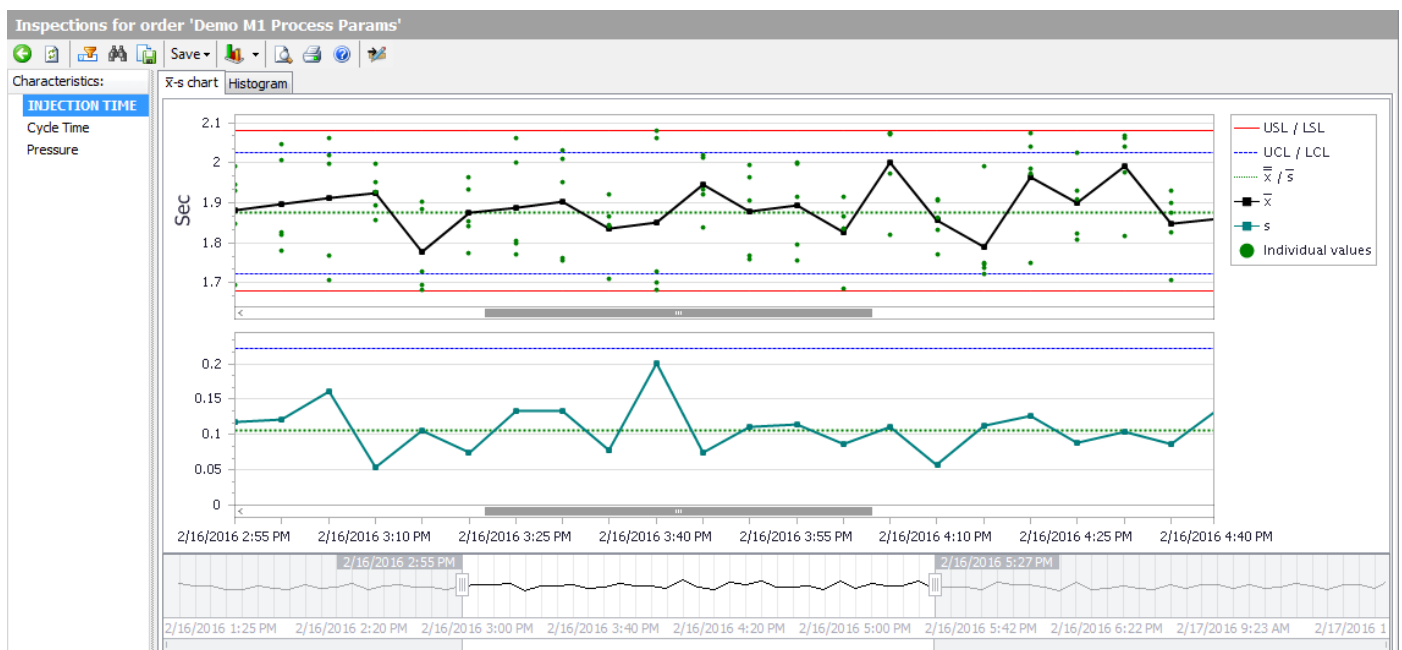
Inspections for order 'Demo M1 Process Params'

Save

Characteristics:
INJECTION TIME
Cycle Time
Pressure

$\overline{x}$-s chart Histogram

2.1
2
1.9
1.8
1.7
Sec

USL / LSL
UCL / LCL
$\overline{\overline{x}}$ / $\overline{s}$
$\overline{x}$
s
Individual values

0.2
0.15
0.1
0.05
0

2/16/2016 2:55 PM 2/16/2016 3:10 PM 2/16/2016 3:25 PM 2/16/2016 3:40 PM 2/16/2016 3:55 PM 2/16/2016 4:10 PM 2/16/2016 4:25 PM 2/16/2016 4:40 PM

2/16/2016 2:55 PM
2/16/2016 5:27 PM

2/16/2016 1:25 PM 2/16/2016 2:20 PM 2/16/2016 3:00 PM 2/16/2016 3:40 PM 2/16/2016 4:20 PM 2/16/2016 5:00 PM 2/16/2016 5:42 PM 2/16/2016 6:22 PM 2/17/2016 9:23 AM 2/17/2016 1